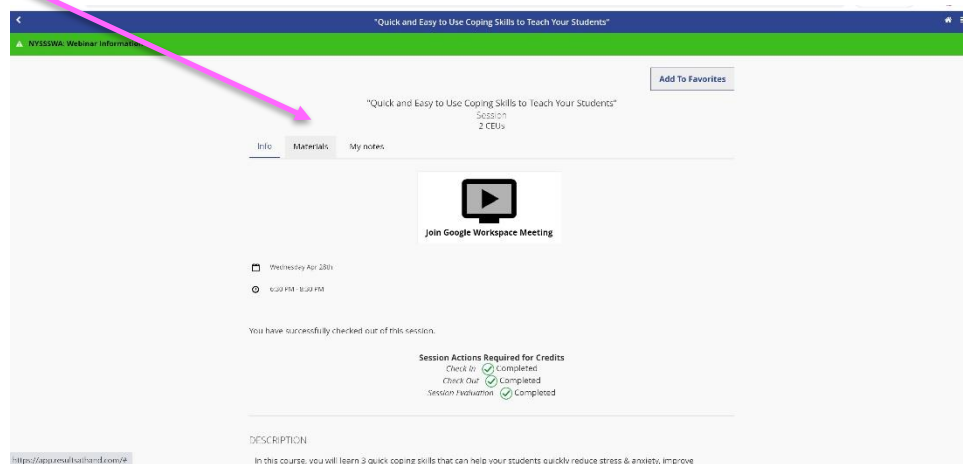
"Quick and Easy to Use Coping Skills to Teach Your Students"

NYSSSWA: Webinar Information

Add To Favorites

"Quick and Easy to Use Coping Skills to Teach Your Students"
Session
2 CEUs

Info Materials My notes

Join Google Workspace Meeting

Wednesday Apr 28th

6:30 PM - 8:30 PM

You have successfully checked out of this session.

Session Actions Required for Credits
Check In Completed
Check Out Completed
Session Evaluation Completed

DESCRIPTION

In this course, you will learn 3 quick coping skills that can help your students quickly reduce stress & anxiety, improve

https://appresultsathand.com/#